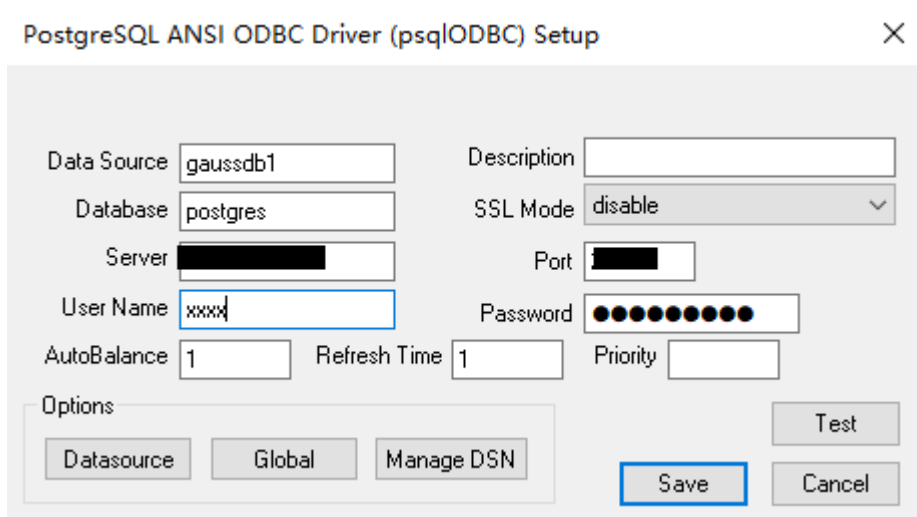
PostgreSQL ANSI ODBC Driver (psqlODBC) Setup

Data Source gaussdb1
Description
Database postgres
SSL Mode disable
Server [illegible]
Port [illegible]
User Name xxxx
Password ●●●●●●●●●
AutoBalance 1
Refresh Time 1
Priority

Options
Datasource
Global
Manage DSN
Test
Save
Cancel